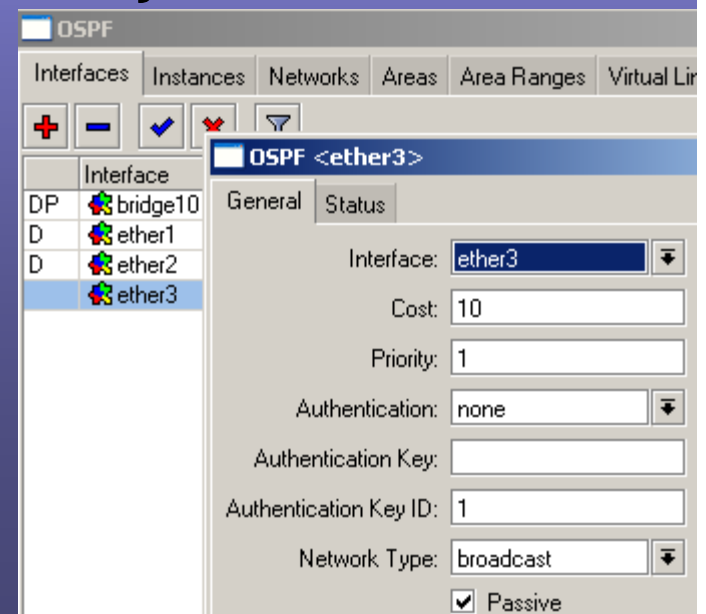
OSPF

Interfaces | Instances | Networks | Areas | Area Ranges | Virtual Lir

| | Interface |
|---|---|
| DP | bridge10 |
| D | ether1 |
| D | ether2 |
| | ether3 |

OSPF <ether3>

General | Status

Interface: ether3

Cost: 10

Priority: 1

Authentication: none

Authentication Key:

Authentication Key ID: 1

Network Type: broadcast

Passive